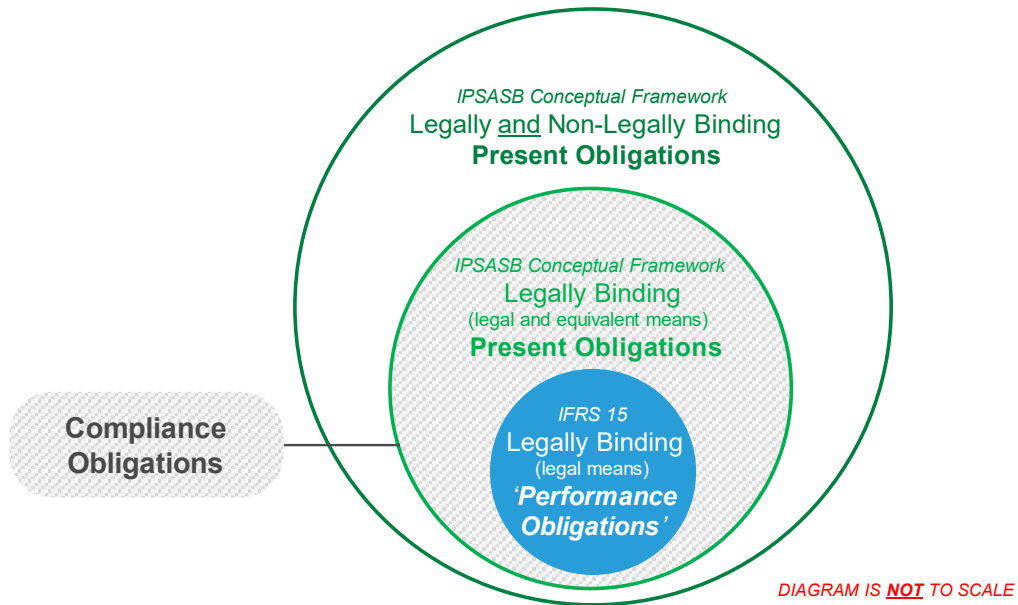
IPSASB Conceptual Framework
Legally and Non-Legally Binding
Present Obligations

IPSASB Conceptual Framework
Legally Binding
(legal and equivalent means)
Present Obligations

IFRS 15
Legally Binding
(legal means)
'Performance Obligations'

Compliance Obligations

DIAGRAM IS NOT TO SCALE